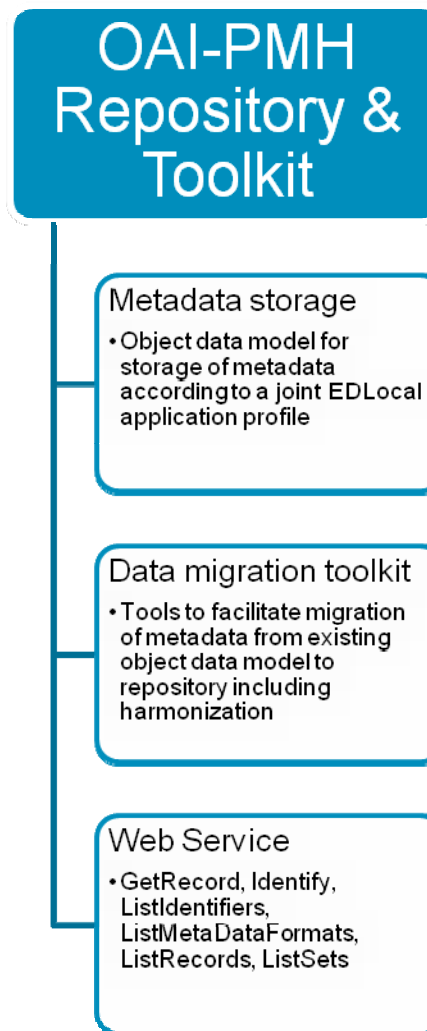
OAI-PMH Repository & Toolkit

Metadata storage

• Object data model for storage of metadata accordingto a joint EDLocal application profile

Data migration toolkit

• Tools to facilitate migration of metadata from existing object data model to repository including harmonization

Web Service

• GetRecord, Identify, ListIdentifiers, ListMetaDataFormats, ListRecords, ListSets